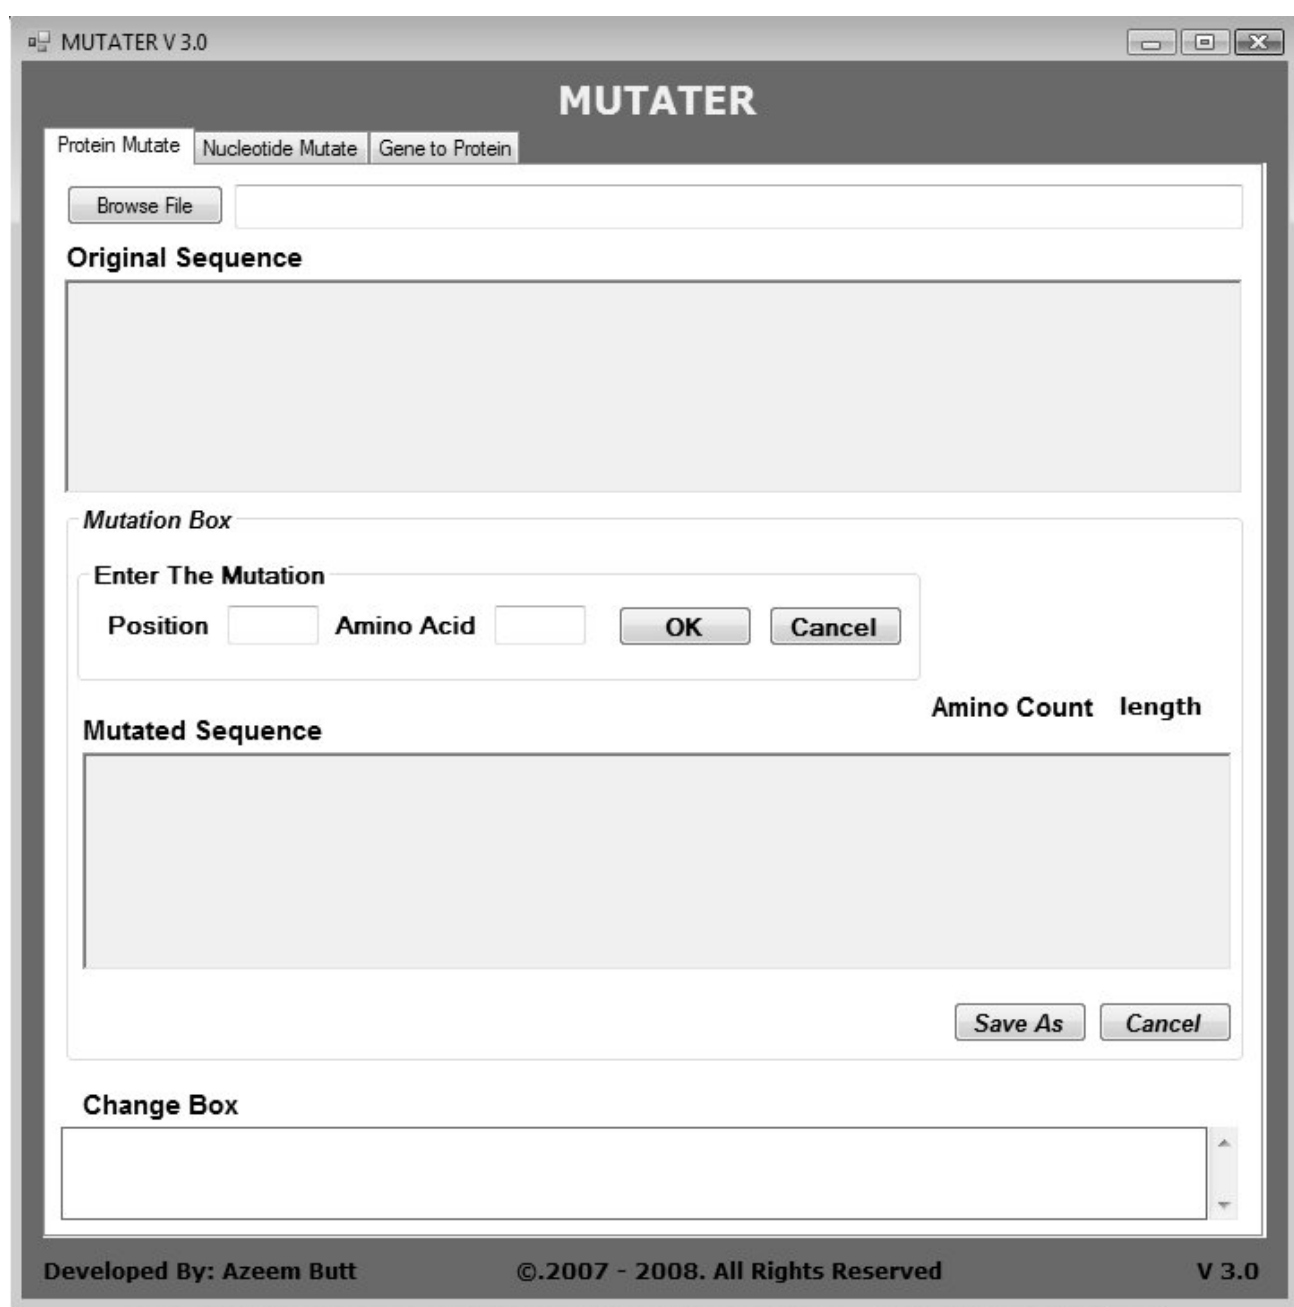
MUTATER V 3.0

MUTATER

Protein Mutate
Nucleotide Mutate
Gene to Protein

Browse File

Original Sequence

Mutation Box

Enter The Mutation

Position
Amino Acid
OK
Cancel

Amino Count
length

Mutated Sequence

Save As
Cancel

Change Box

Developed By: Azeem Butt
©.2007 - 2008. All Rights Reserved
V 3.0